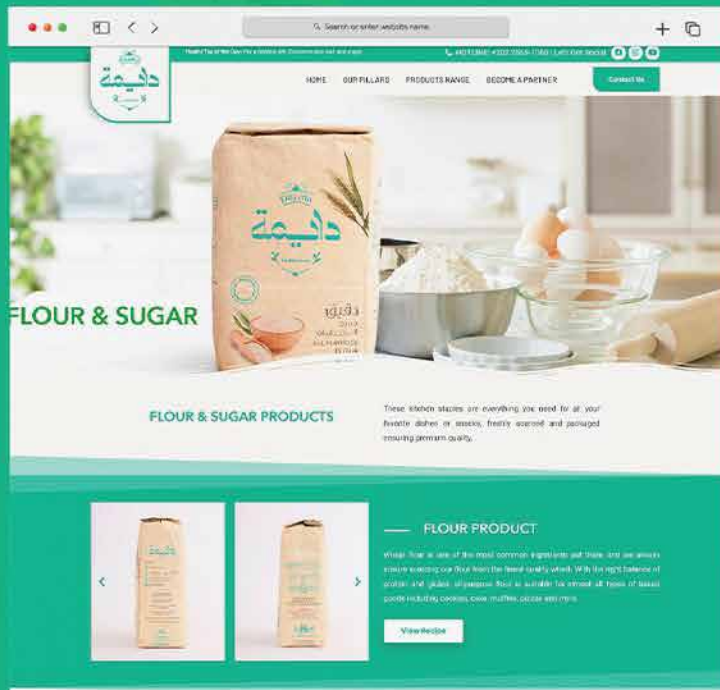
Search or enter website name

Healthy Tip of the Day: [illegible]

HOTLINE: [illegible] | Let's Get Social

دايمة

HOME OUR PILLARS PRODUCTS RANGE BECOME A PARTNER

Contact Us

دايمة

دقيق

FLOUR & SUGAR

FLOUR & SUGAR PRODUCTS

These kitchen staples are everything you need for all your favorite dishes or snacks, freshly sourced and packaged ensuring premium quality.

FLOUR PRODUCT

Wheat flour is one of the most common ingredients out there, and we always ensure sourcing our flour from the finest quality wheat. With the right balance of protein and gluten, all-purpose flour is suitable for almost all types of baked goods including cookies, cake, muffins, pizzas and more.

View Recipe